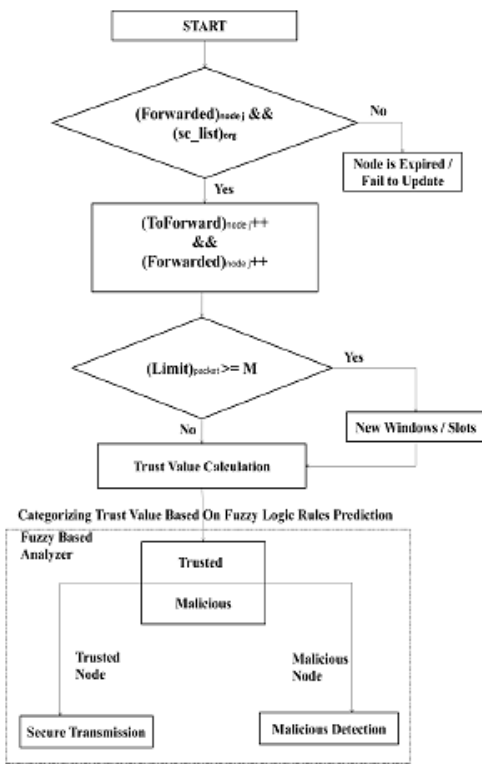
START

(Forwarded)$_{node\,j}$ && (sc_list)$_{org}$

No

Node is Expired / Fail to Update

Yes

(ToForward)$_{node\,j}$++ && (Forwarded)$_{node\,j}$++

(Limit)$_{packet}$ >= M

Yes

New Windows / Slots

No

Trust Value Calculation

Categorizing Trust Value Based On Fuzzy Logic Rules Prediction

Fuzzy Based Analyzer

Trusted

Malicious

Trusted Node

Malicious Node

Secure Transmission

Malicious Detection